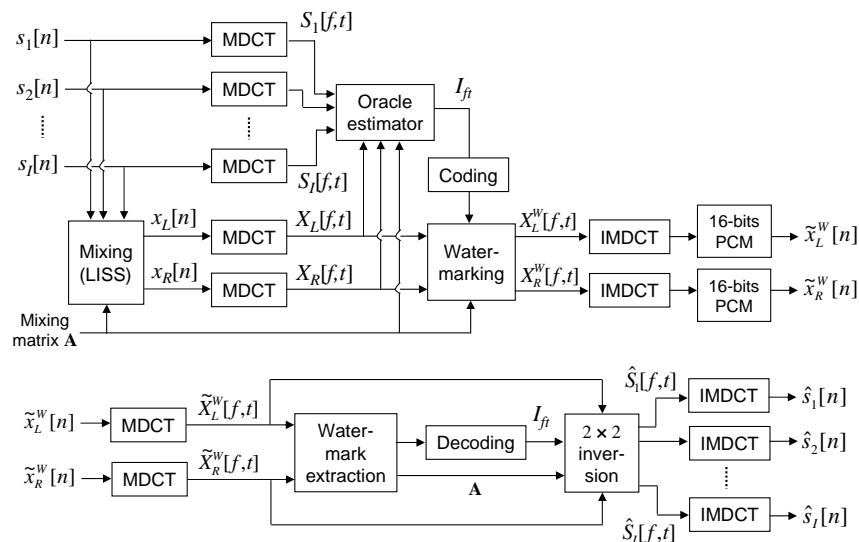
$s_1[n]$
$s_2[n]$
$s_I[n]$
MDCT
MDCT
MDCT
$S_1[f,t]$
$S_I[f,t]$
Oracle estimator
$I_{ft}$
Coding
Mixing (LISS)
$x_L[n]$
$x_R[n]$
MDCT
MDCT
$X_L[f,t]$
$X_R[f,t]$
Watermarking
$X_L^W[f,t]$
$X_R^W[f,t]$
IMDCT
IMDCT
16-bits PCM
16-bits PCM
$\tilde{x}_L^W[n]$
$\tilde{x}_R^W[n]$
Mixing matrix $\mathbf{A}$

$\tilde{x}_L^W[n]$
$\tilde{x}_R^W[n]$
MDCT
MDCT
$\tilde{X}_L^W[f,t]$
$\tilde{X}_R^W[f,t]$
Watermark extraction
Decoding
$I_{ft}$
$\mathbf{A}$
$2 \times 2$ inversion
$\hat{S}_1[f,t]$
$\hat{S}_I[f,t]$
IMDCT
IMDCT
IMDCT
$\hat{s}_1[n]$
$\hat{s}_2[n]$
$\hat{s}_I[n]$